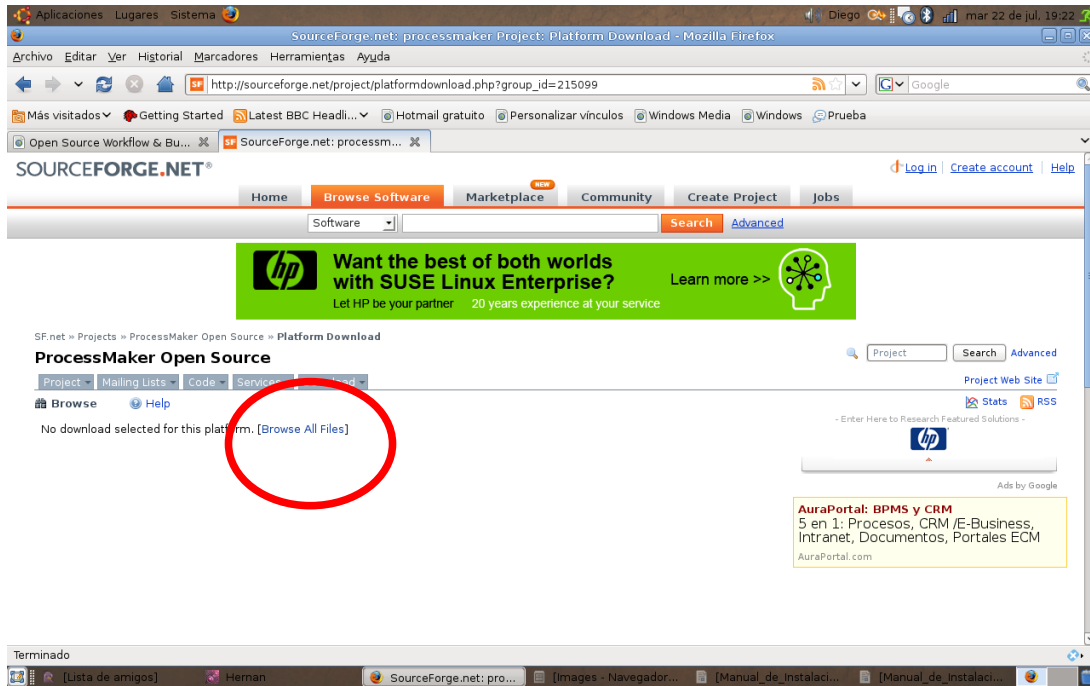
Aplicaciones Lugares Sistema

Diego mar 22 de jul, 19:22

SourceForge.net: processmaker Project: Platform Download - Mozilla Firefox

Archivo Editar Ver Historial Marcadores Herramientas Ayuda

http://sourceforge.net/project/platformdownload.php?group_id=215099

Google

Más visitados Getting Started Latest BBC Headli... Hotmail gratuito Personalizar vínculos Windows Media Windows Prueba

Open Source Workflow & Bu... SourceForge.net: processm...

SOURCEFORGE.NET®

Log in | Create account | Help

Home Browse Software NEW Marketplace Community Create Project Jobs

Software Search Advanced

hp Want the best of both worlds with SUSE Linux Enterprise? Learn more >> Let HP be your partner 20 years experience at your service

SF.net » Projects » ProcessMaker Open Source » Platform Download

ProcessMaker Open Source

Project Search Advanced

Project Mailing Lists Code Services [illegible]

Project Web Site

Browse Help

Stats RSS

No download selected for this platform. [Browse All Files]

- Enter Here to Research Featured Solutions -

hp

Ads by Google

AuraPortal: BPMS y CRM
5 en 1: Procesos, CRM /E-Business, Intranet, Documentos, Portales ECM
AuraPortal.com

Terminado

[Lista de amigos] Hernan SourceForge.net: pro... [Images - Navegador... [Manual_de_Instalaci... [Manual_de_Instalaci...